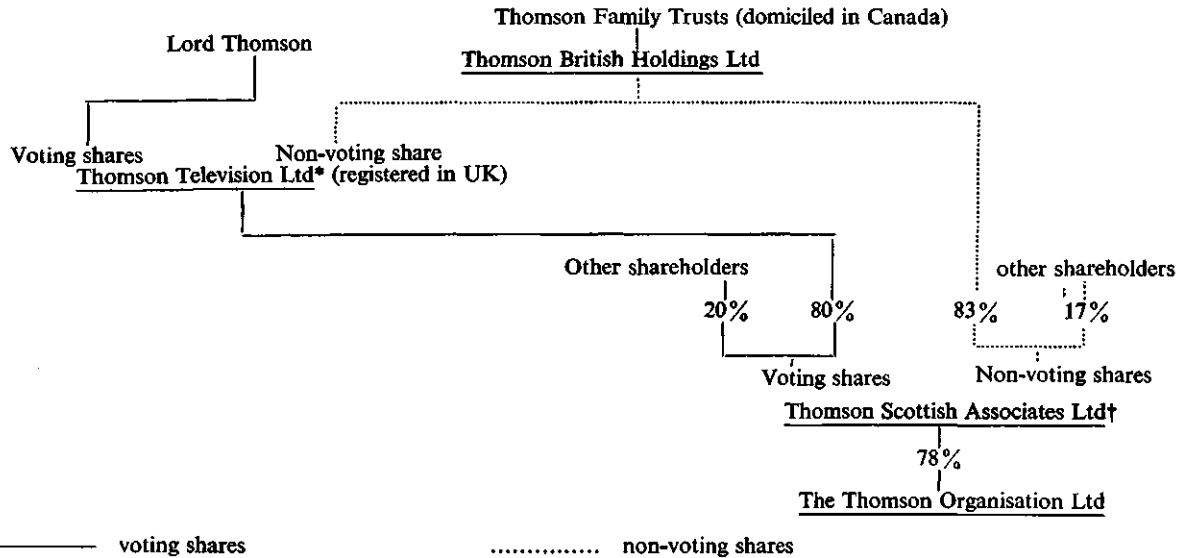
Thomson Family Trusts (domiciled in Canada)

Thomson British Holdings Ltd

Lord Thomson

Voting shares

Non-voting share

Thomson Television Ltd* (registered in UK)

Other shareholders

20%

80%

Voting shares

83%

other shareholders

17%

Non-voting shares

Thomson Scottish Associates Ltd†

78%

The Thomson Organisation Ltd

voting shares

non-voting shares